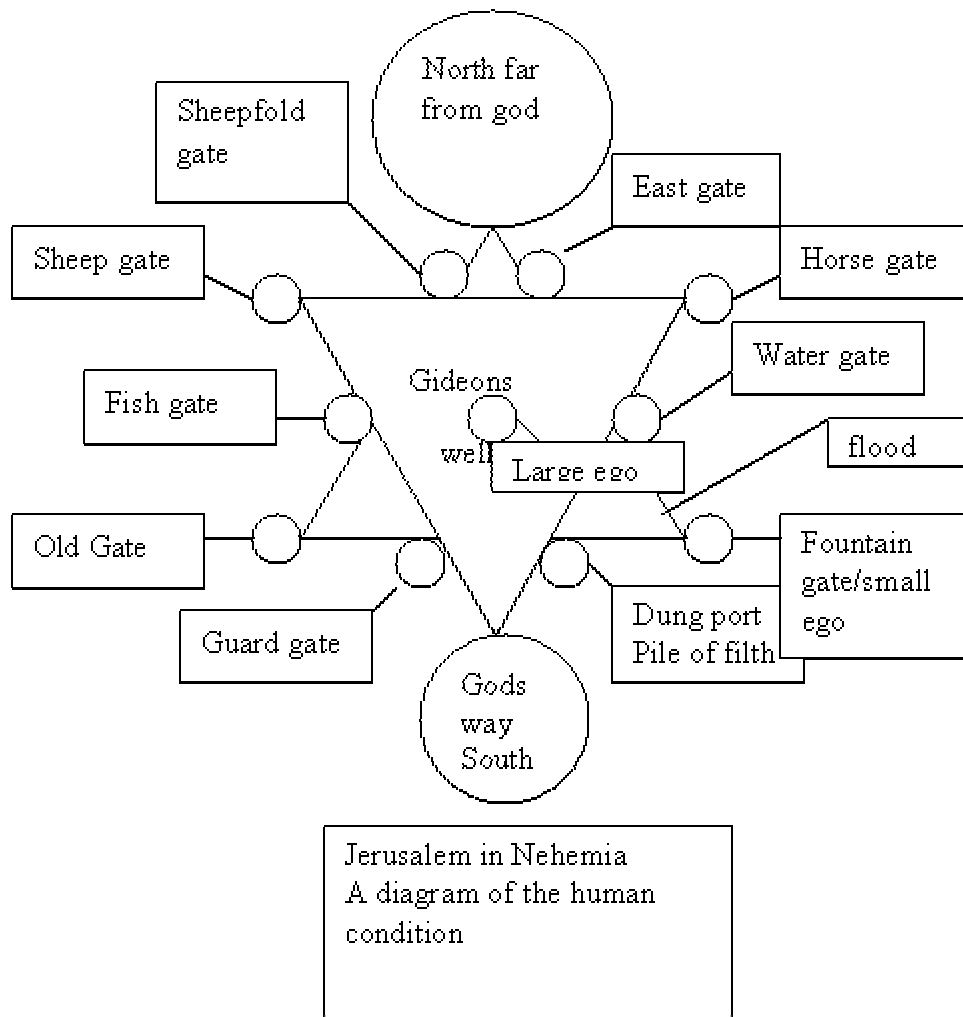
North far from god

Sheepfold gate

East gate

Sheep gate

Horse gate

Water gate

Gideons well

Fish gate

flood

Large ego

Old Gate

Fountain gate/small ego

Guard gate

Dung port Pile of filth

Gods way South

Jerusalem in Nehemia
A diagram of the human condition